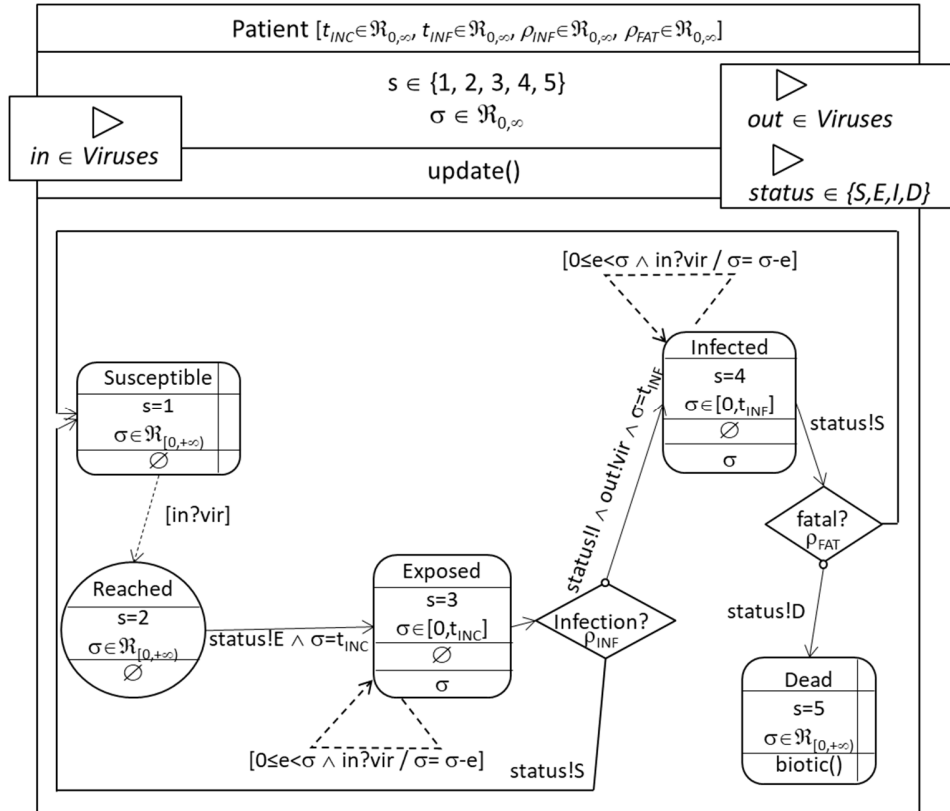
Patient $[t_{INC} \in \Re_{0,\infty}, t_{INF} \in \Re_{0,\infty}, \rho_{INF} \in \Re_{0,\infty}, \rho_{FAT} \in \Re_{0,\infty}]$

$s \in \{1, 2, 3, 4, 5\}$
$\sigma \in \Re_{0,\infty}$

$in \in Viruses$

update()

$out \in Viruses$

$status \in \{S,E,I,D\}$

[$0 \leq e < \sigma \wedge$ in?vir / $\sigma = \sigma - e$]

Infected
s=4
$\sigma \in [0, t_{INF}]$
$\varnothing$
$\sigma$

status!S

Susceptible
s=1
$\sigma \in \Re_{[0,+\infty)}$
$\varnothing$

[in?vir]

status!I $\wedge$ out!vir $\wedge$ $\sigma = t_{INF}$

fatal?
$\rho_{FAT}$

Reached
s=2
$\sigma \in \Re_{[0,+\infty)}$
$\varnothing$

status!E $\wedge$ $\sigma = t_{INC}$

Exposed
s=3
$\sigma \in [0, t_{INC}]$
$\varnothing$
$\sigma$

Infection?
$\rho_{INF}$

status!D

Dead
s=5
$\sigma \in \Re_{[0,+\infty)}$
biotic()

[$0 \leq e < \sigma \wedge$ in?vir / $\sigma = \sigma - e$]

status!S